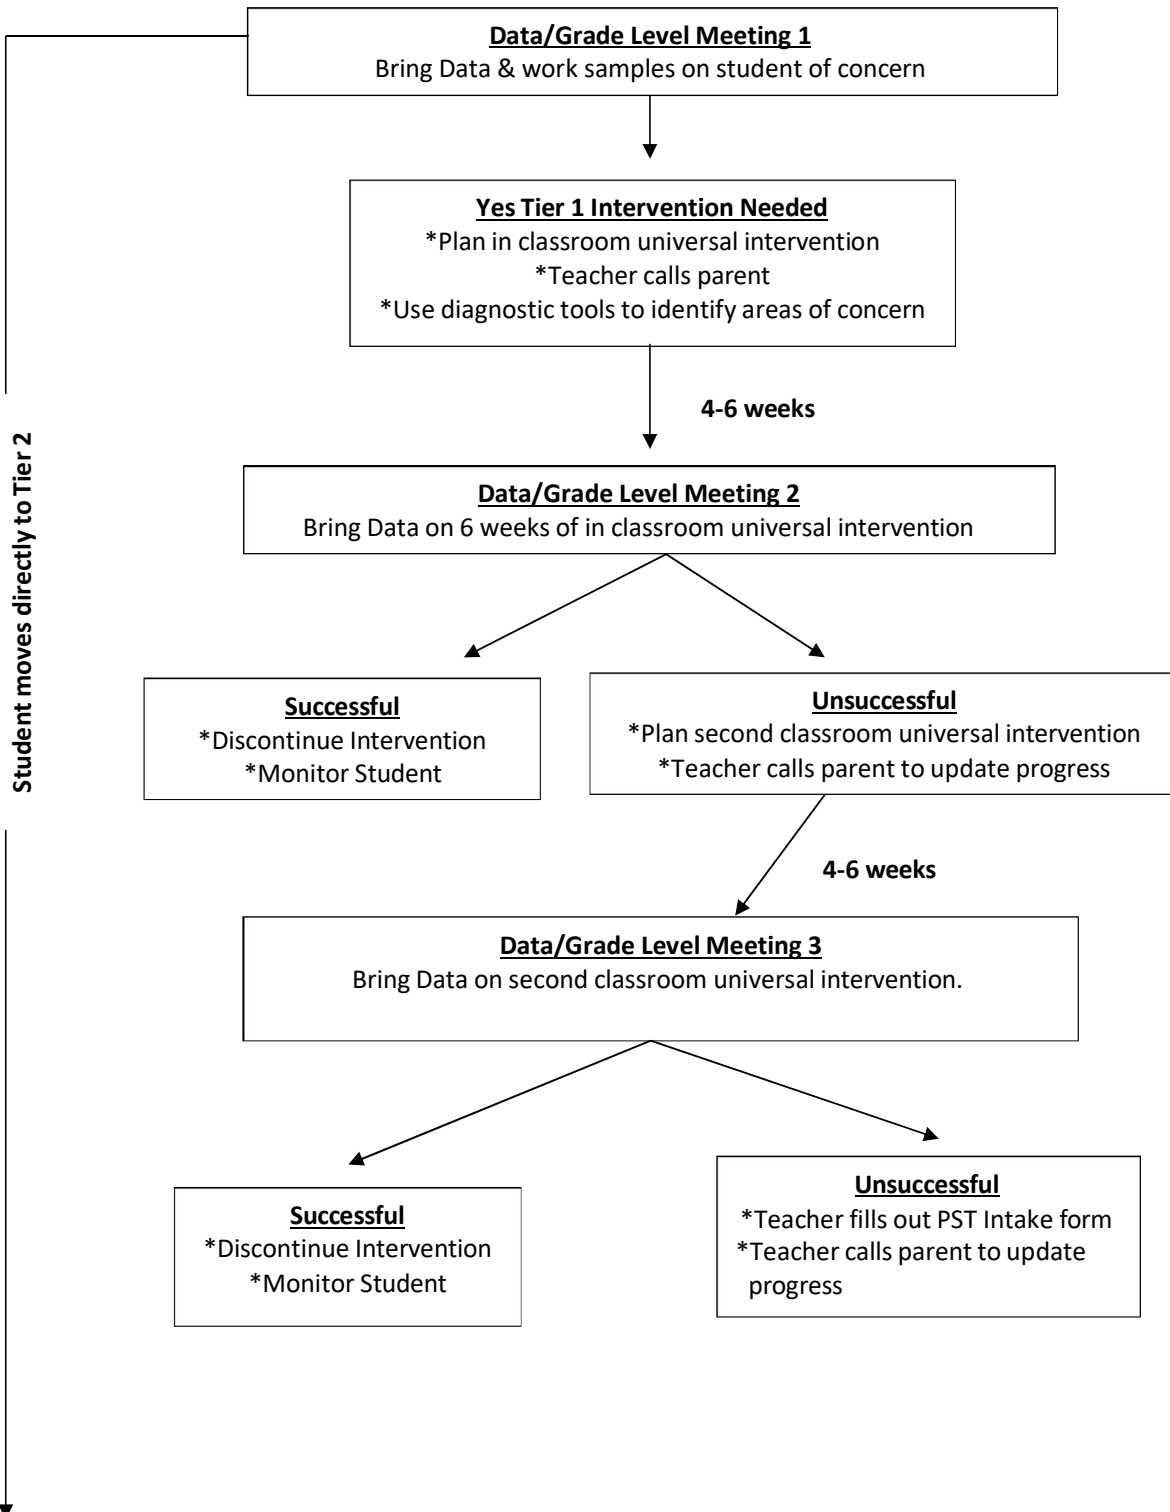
Data/Grade Level Meeting 1
Bring Data & work samples on student of concern

Yes Tier 1 Intervention Needed
*Plan in classroom universal intervention
*Teacher calls parent
*Use diagnostic tools to identify areas of concern

4-6 weeks

Data/Grade Level Meeting 2
Bring Data on 6 weeks of in classroom universal intervention

Successful
*Discontinue Intervention
*Monitor Student

Unsuccessful
*Plan second classroom universal intervention
*Teacher calls parent to update progress

4-6 weeks

Data/Grade Level Meeting 3
Bring Data on second classroom universal intervention.

Successful
*Discontinue Intervention
*Monitor Student

Unsuccessful
*Teacher fills out PST Intake form
*Teacher calls parent to update progress

Student moves directly to Tier 2